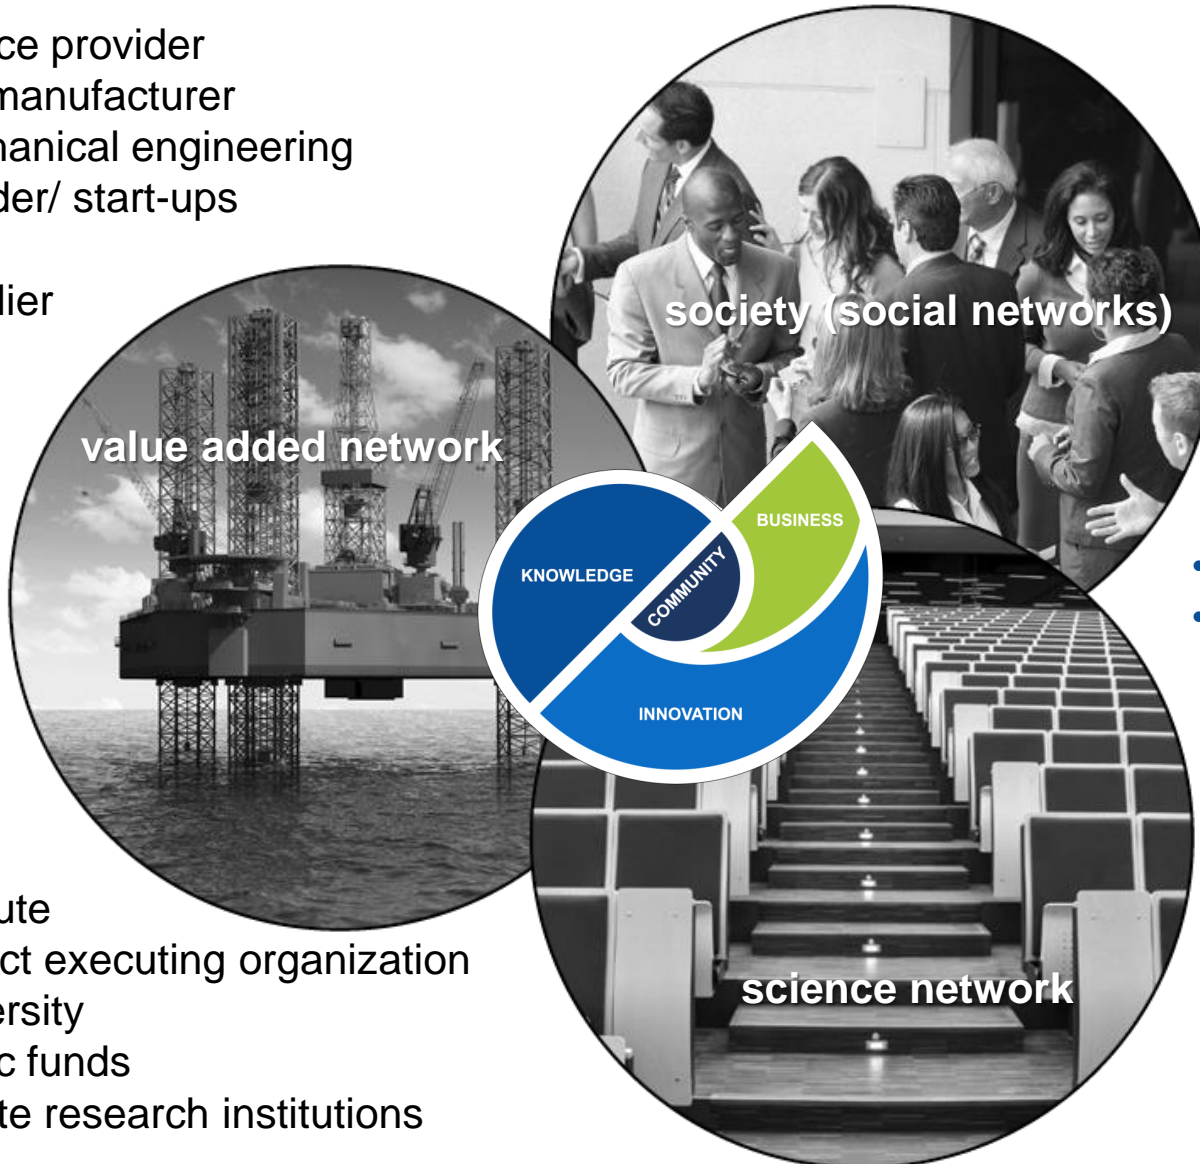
ce provider
manufacturer
hanical engineering
der/ start-ups

lier

society (social networks)

value added network

KNOWLEDGE

COMMUNITY

BUSINESS

INNOVATION

science network

ute
ct executing organization
ersity
c funds
te research institutions